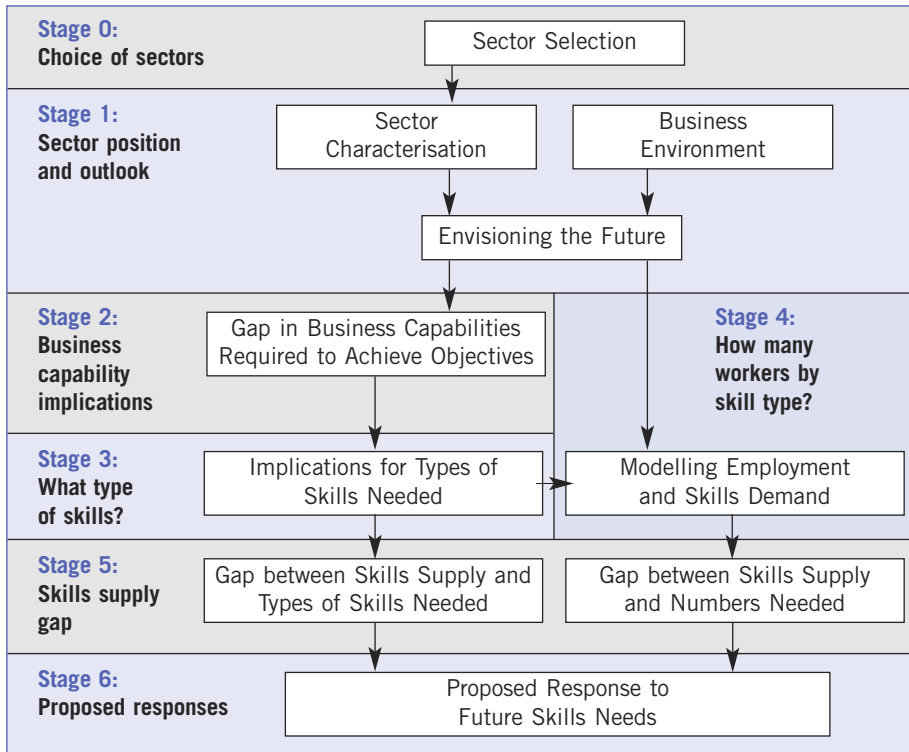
Stage 0:
Choice of sectors

Sector Selection

Stage 1:
Sector position and outlook

Sector Characterisation

Business Environment

Envisioning the Future

Stage 2:
Business capability implications

Gap in Business Capabilities Required to Achieve Objectives

Stage 4:
How many workers by skill type?

Stage 3:
What type of skills?

Implications for Types of Skills Needed

Modelling Employment and Skills Demand

Stage 5:
Skills supply gap

Gap between Skills Supply and Types of Skills Needed

Gap between Skills Supply and Numbers Needed

Stage 6:
Proposed responses

Proposed Response to Future Skills Needs